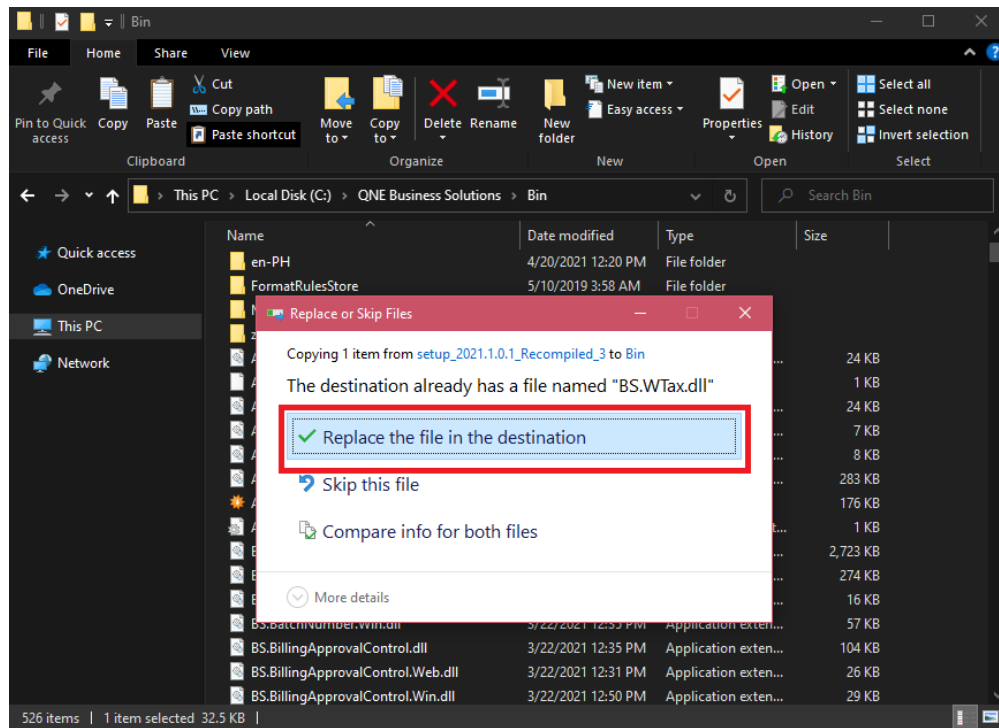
Bin

File Home Share View

Pin to Quick access Copy Paste Cut Copy path Paste shortcut
Clipboard

Move to Copy to Delete Rename
Organize

New folder New item Easy access
New

Properties Open Edit History
Open

Select all Select none Invert selection
Select

This PC > Local Disk (C:) > QNE Business Solutions > Bin

Search Bin

Quick access
OneDrive
This PC
Network

| Name | Date modified | Type | Size |
|---|---|---|---|
| en-PH | 4/20/2021 12:20 PM | File folder | |
| FormatRulesStore | 5/10/2019 3:58 AM | File folder | |
| | | | 24 KB |
| | | | 1 KB |
| | | | 24 KB |
| | | | 7 KB |
| | | | 8 KB |
| | | | 283 KB |
| | | | 176 KB |
| | | | 1 KB |
| | | | 2,723 KB |
| | | | 274 KB |
| | | | 16 KB |
| BS.BatchNumber.Win.dll | 3/22/2021 12:35 PM | Application exten... | 57 KB |
| BS.BillingApprovalControl.dll | 3/22/2021 12:35 PM | Application exten... | 104 KB |
| BS.BillingApprovalControl.Web.dll | 3/22/2021 12:31 PM | Application exten... | 26 KB |
| BS.BillingApprovalControl.Win.dll | 3/22/2021 12:50 PM | Application exten... | 29 KB |

Replace or Skip Files

Copying 1 item from setup_2021.1.0.1_Recompiled_3 to Bin

The destination already has a file named "BS.WTax.dll"

Replace the file in the destination

Skip this file

Compare info for both files

More details

526 items | 1 item selected 32.5 KB |